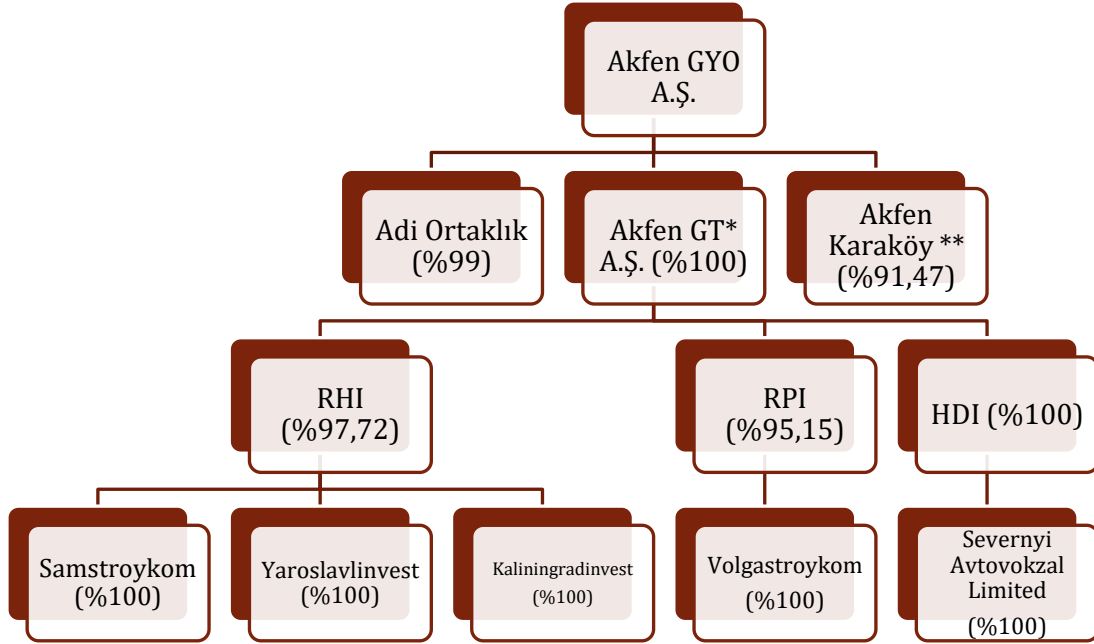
Akfen GYO A.Ş.

Adi Ortaklık (%99)

Akfen GT* A.Ş. (%100)

Akfen Karaköy ** (%91,47)

RHI (%97,72)

RPI (%95,15)

HDI (%100)

Samstroykom (%100)

Yaroslavlinvest (%100)

Kaliningradinvest (%100)

Volgastroykom (%100)

Severnyi Avtovokzal Limited (%100)